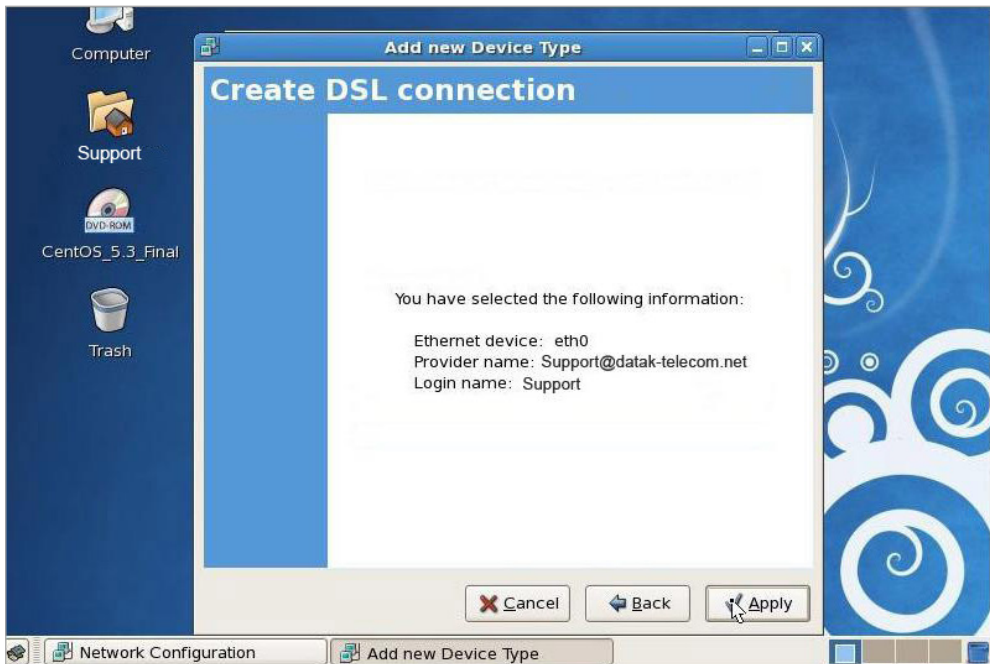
Computer

Support

DVD-ROM

CentOS_5.3_Final

Trash

Add new Device Type

Create DSL connection

You have selected the following information:

Ethernet device: eth0
Provider name: Support@datak-telecom.net
Login name: Support

Cancel

Back

Apply

Network Configuration

Add new Device Type